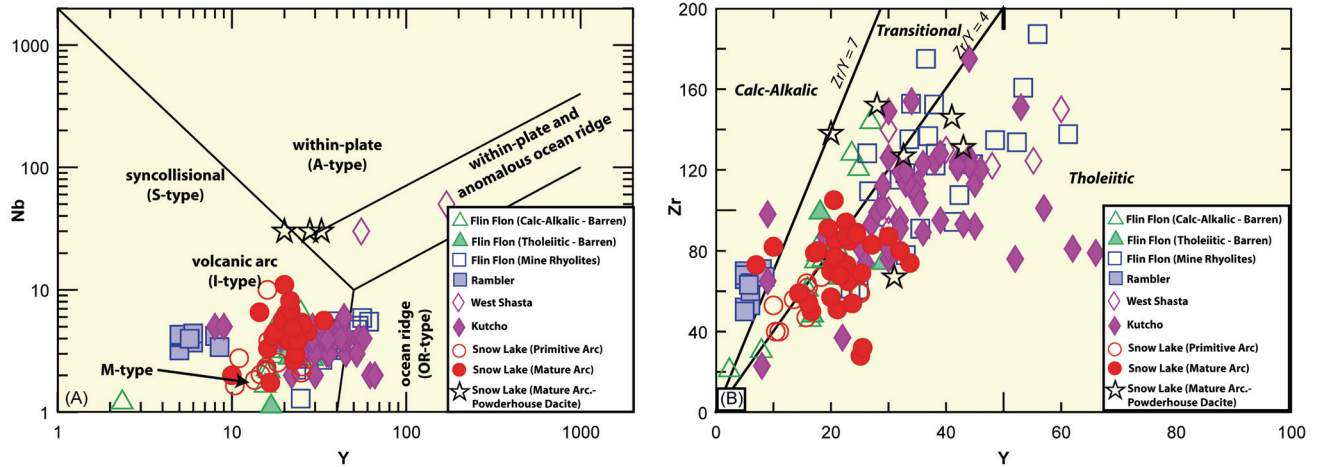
1000

100

10

1

Nb

1

10

100

1000

Y

syncollisional (S-type)

within-plate (A-type)

within-plate and anomalous ocean ridge

volcanic arc (I-type)

ocean ridge (OR-type)

M-type

(A)

Flin Flon (Calc-Alkalic - Barren)
Flin Flon (Tholeiitic - Barren)
Flin Flon (Mine Rhyolites)
Rambler
West Shasta
Kutcho
Snow Lake (Primitive Arc)
Snow Lake (Mature Arc)
Snow Lake (Mature Arc.- Powderhouse Dacite)

200

160

120

80

40

0

Zr

0

20

40

60

80

100

Y

Calc-Alkalic

Transitional

Zr/Y = 7

Zr/Y = 4

Tholeiitic

(B)

Flin Flon (Calc-Alkalic - Barren)
Flin Flon (Tholeiitic - Barren)
Flin Flon (Mine Rhyolites)
Rambler
West Shasta
Kutcho
Snow Lake (Primitive Arc)
Snow Lake (Mature Arc)
Snow Lake (Mature Arc.- Powderhouse Dacite)